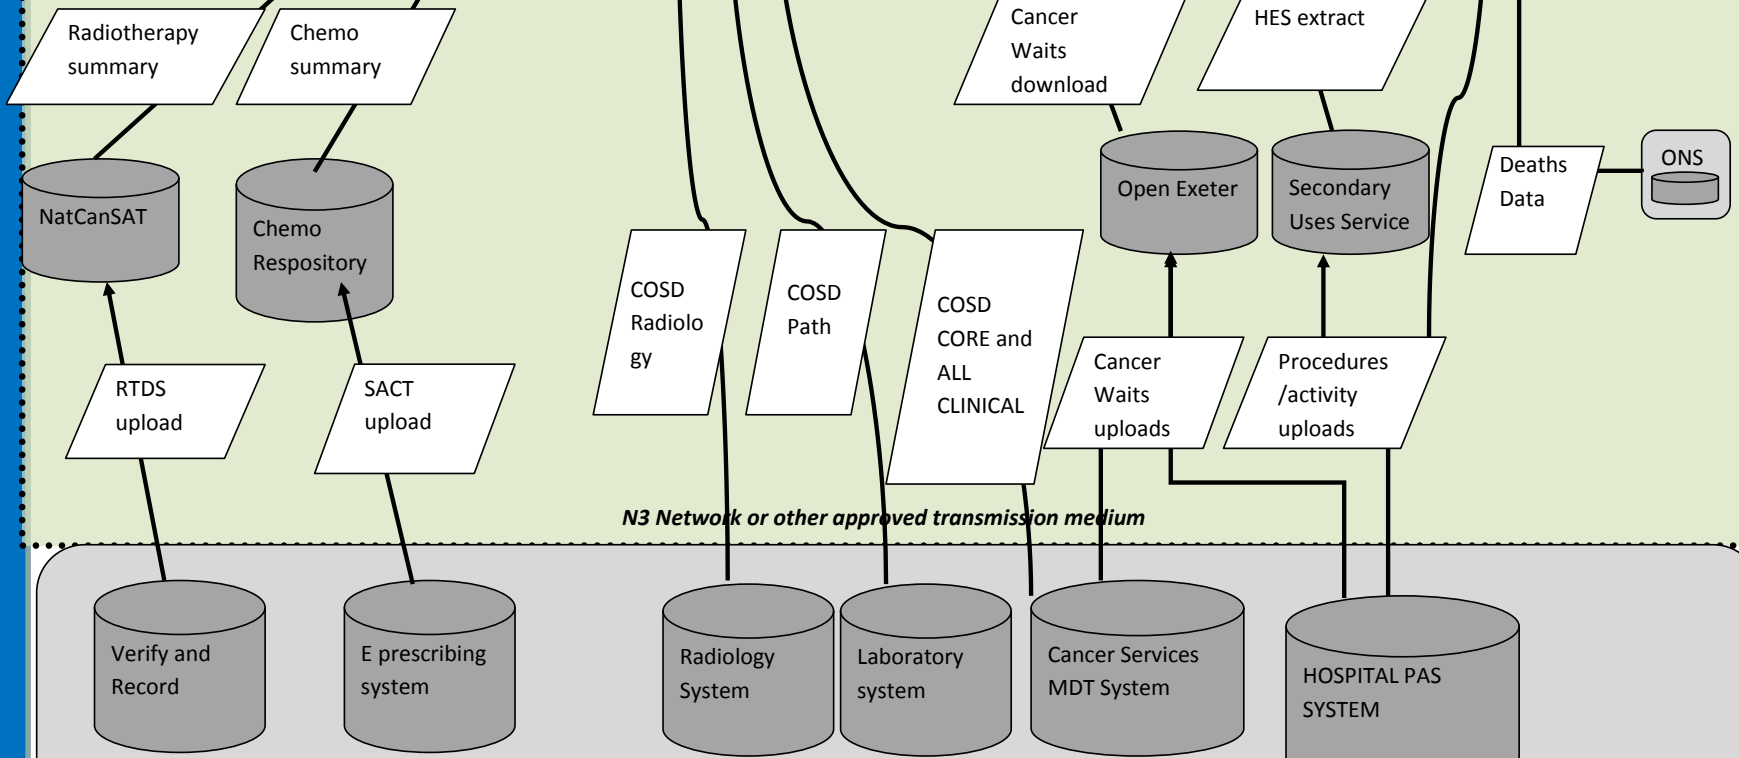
Radiotherapy summary

Chemo summary

Cancer Waits download

HES extract

NatCanSAT

Chemo Respository

Open Exeter

Secondary Uses Service

Deaths Data

ONS

COSD Radiolo gy

COSD Path

COSD CORE and ALL CLINICAL

Cancer Waits uploads

Procedures /activity uploads

RTDS upload

SACT upload

N3 Network or other approved transmission medium

Verify and Record

E prescribing system

Radiology System

Laboratory system

Cancer Services MDT System

HOSPITAL PAS SYSTEM